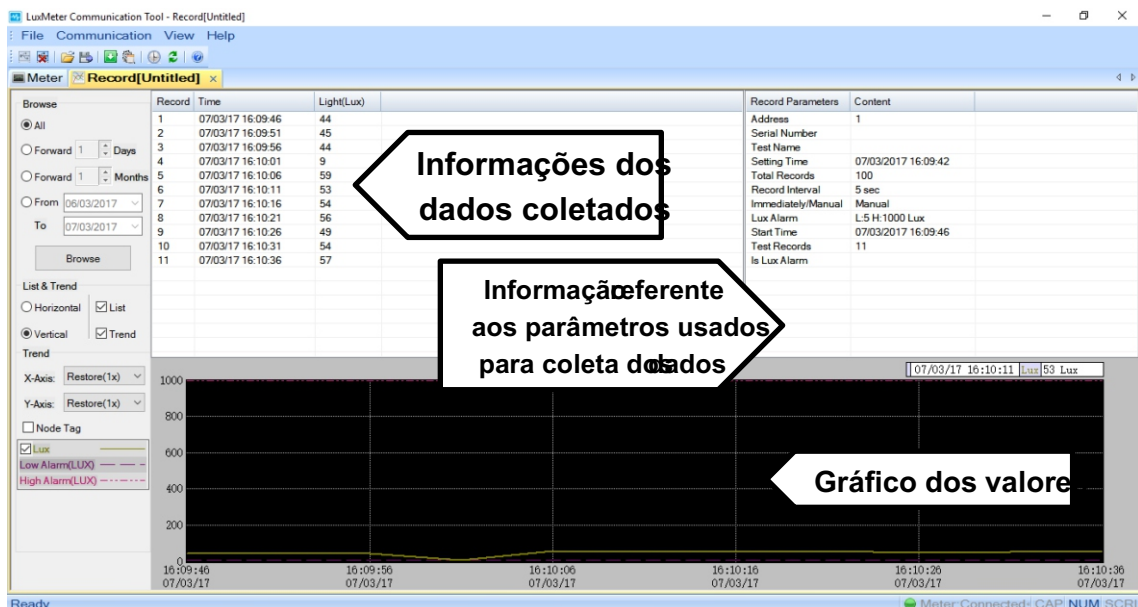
LuxMeter Communication Tool - Record[Untitled]

File Communication View Help

Meter Record[Untitled] ×

Browse

All

Forward 1 Days

Forward 1 Months

From 06/03/2017

To 07/03/2017

Browse

List & Trend

Horizontal List

Vertical Trend

Trend

X-Axis: Restore(1x)

Y-Axis: Restore(1x)

Node Tag

Lux

Low Alarm(LUX)

High Alarm(LUX)

| Record | Time | Light(Lux) |
|---|---|---|
| 1 | 07/03/17 16:09:46 | 44 |
| 2 | 07/03/17 16:09:51 | 45 |
| 3 | 07/03/17 16:09:56 | 44 |
| 4 | 07/03/17 16:10:01 | 9 |
| 5 | 07/03/17 16:10:06 | 59 |
| 6 | 07/03/17 16:10:11 | 53 |
| 7 | 07/03/17 16:10:16 | 54 |
| 8 | 07/03/17 16:10:21 | 56 |
| 9 | 07/03/17 16:10:26 | 49 |
| 10 | 07/03/17 16:10:31 | 54 |
| 11 | 07/03/17 16:10:36 | 57 |

Informações dos dados coletados

| Record Parameters | Content |
|---|---|
| Address | 1 |
| Serial Number | |
| Test Name | |
| Setting Time | 07/03/2017 16:09:42 |
| Total Records | 100 |
| Record Interval | 5 sec |
| Immediately/Manual | Manual |
| Lux Alarm | L:5 H:1000 Lux |
| Start Time | 07/03/2017 16:09:46 |
| Test Records | 11 |
| Is Lux Alarm | |

Informação referente aos parâmetros usados para coleta dos dados

07/03/17 16:10:11 Lux 53 Lux

1000
800
600
400
200
0

Gráfico dos valores

16:09:46 07/03/17
16:09:56 07/03/17
16:10:06 07/03/17
16:10:16 07/03/17
16:10:26 07/03/17
16:10:36 07/03/17

Ready

Meter Connected CAP NUM SCRL